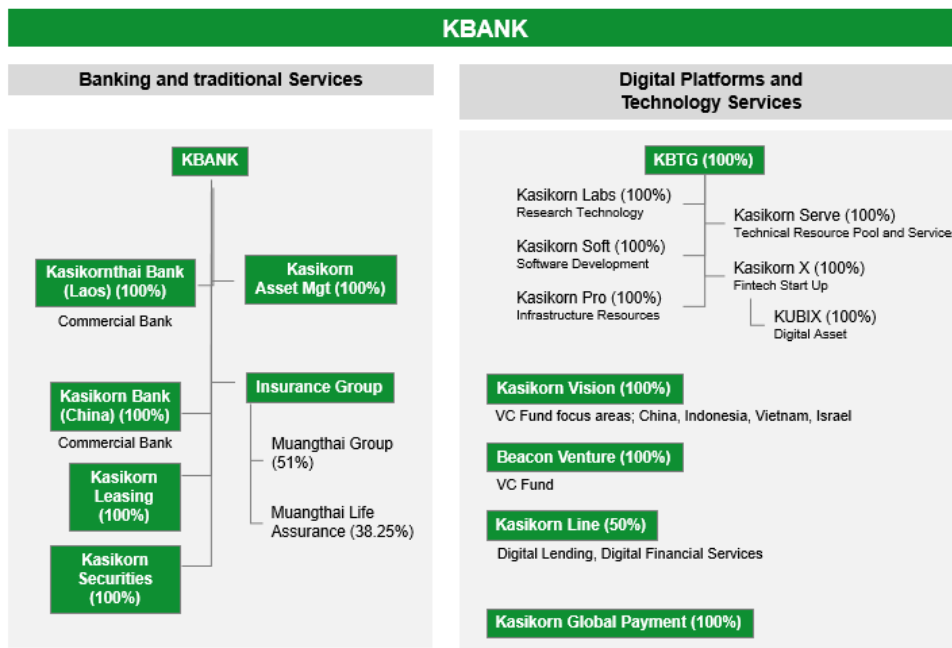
KBANK

Banking and traditional Services

KBANK

Kasikornthai Bank (Laos) (100%)
Commercial Bank

Kasikorn Asset Mgt (100%)

Insurance Group

Kasikorn Bank (China) (100%)
Commercial Bank

Muangthai Group (51%)

Kasikorn Leasing (100%)

Muangthai Life Assurance (38.25%)

Kasikorn Securities (100%)

Digital Platforms and Technology Services

KBTG (100%)

Kasikorn Labs (100%)
Research Technology

Kasikorn Soft (100%)
Software Development

Kasikorn Pro (100%)
Infrastructure Resources

Kasikorn Serve (100%)
Technical Resource Pool and Service

Kasikorn X (100%)
Fintech Start Up

KUBIX (100%)
Digital Asset

Kasikorn Vision (100%)
VC Fund focus areas; China, Indonesia, Vietnam, Israel

Beacon Venture (100%)
VC Fund

Kasikorn Line (50%)
Digital Lending, Digital Financial Services

Kasikorn Global Payment (100%)